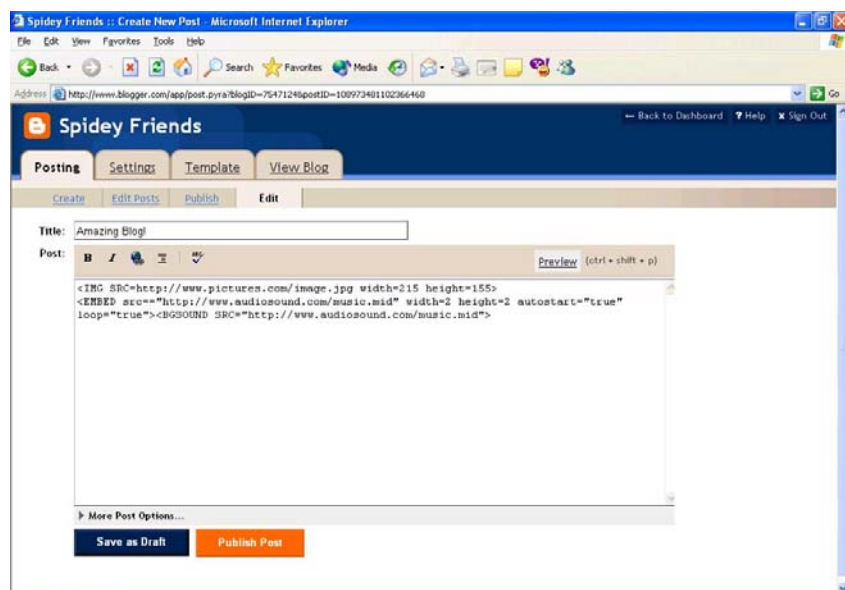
Spidey Friends :: Create New Post - Microsoft Internet Explorer

File Edit View Favorites Tools Help

Back Search Favorites Media

Address http://www.blogger.com/app/post.pyra?blogID=7547124&postID=108973481102366468 Go

Spidey Friends

← Back to Dashboard ? Help X Sign Out

Posting Settings Template View Blog

Create Edit Posts Publish Edit

Title: Amazing Blog!

Post: B I

Preview (ctrl + shift + p)

<IMG SRC=http://www.pictures.com/image.jpg width=215 height=155>
<EMBED src=="http://www.audiosound.com/music.mid" width=2 height=2 autostart="true" loop="true"><BGSOUND SRC="http://www.audiosound.com/music.mid">

More Post Options...

Save as Draft Publish Post